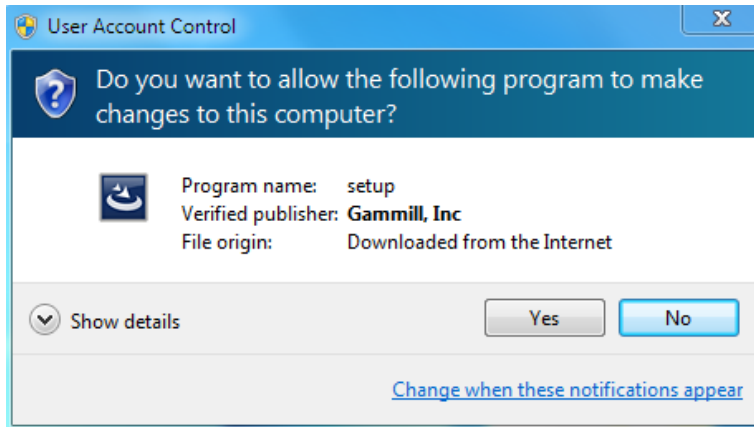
User Account Control

X

Do you want to allow the following program to make changes to this computer?

| | |
|---|---|
| Program name: | setup |
| Verified publisher: | Gammill, Inc |
| File origin: | Downloaded from the Internet |

Show details

Yes

No

Change when these notifications appear